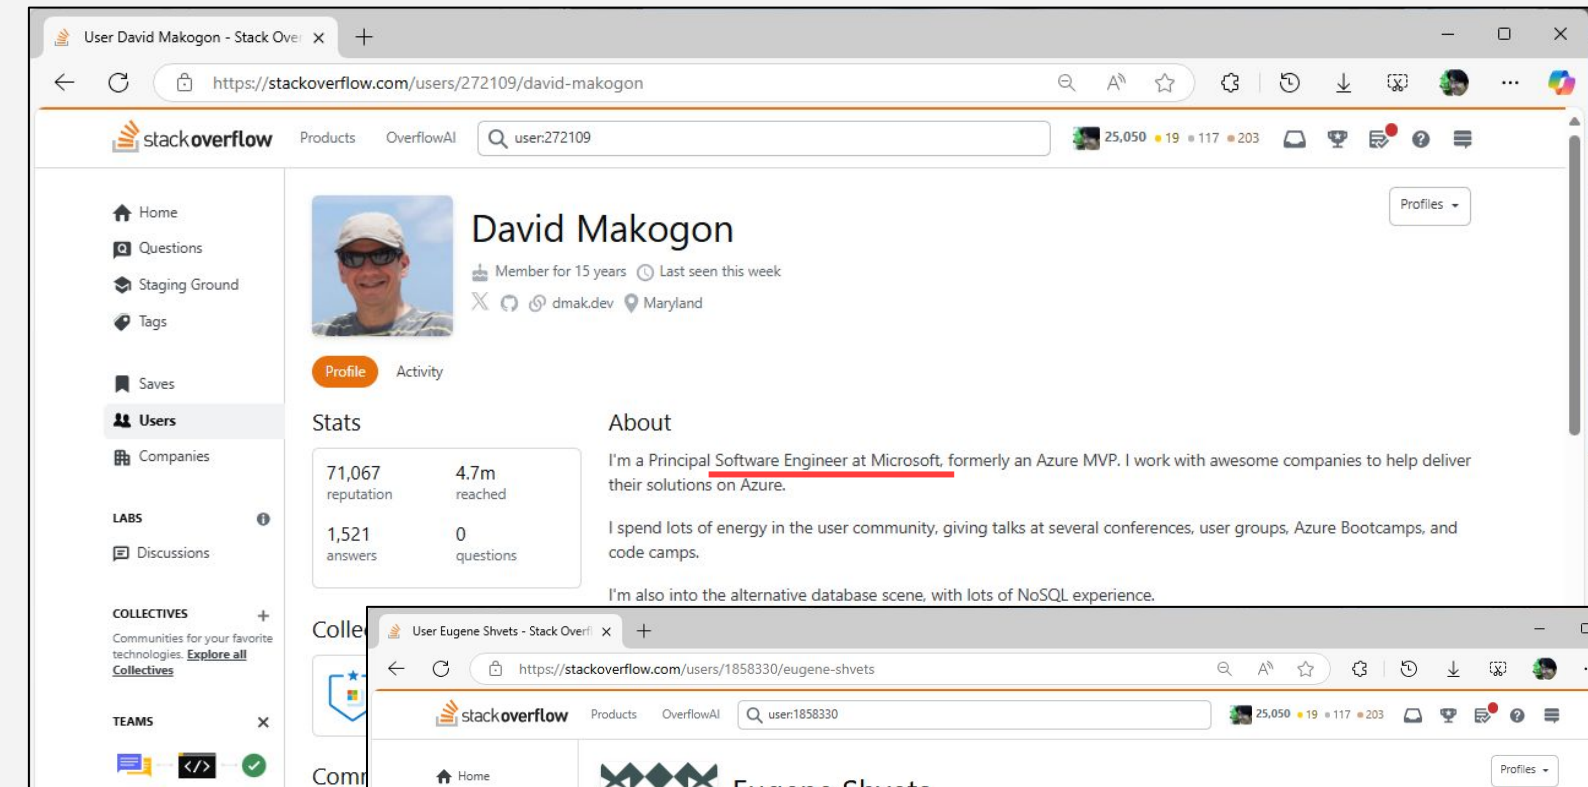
User David Makogon - Stack Over ×

https://stackoverflow.com/users/272109/david-makogon

stackoverflow Products OverflowAI user:272109 25,050 •19 •117 •203

Home
Questions
Staging Ground
Tags
Saves
Users
Companies
LABS
Discussions
COLLECTIVES
Communities for your favorite technologies. Explore all Collectives
TEAMS

David Makogon
Member for 15 years Last seen this week
dmak.dev Maryland

Profiles

Profile Activity

Stats

| 71,067 reputation | 4.7m reached |
|---|---|
| 1,521 answers | 0 questions |

About

I'm a Principal Software Engineer at Microsoft, formerly an Azure MVP. I work with awesome companies to help deliver their solutions on Azure.

I spend lots of energy in the user community, giving talks at several conferences, user groups, Azure Bootcamps, and code camps.

I'm also into the alternative database scene, with lots of NoSQL experience.

Colle

Comr

User Eugene Shvets - Stack Overfl ×

https://stackoverflow.com/users/1858330/eugene-shvets

stackoverflow Products OverflowAI user:1858330 25,050 •19 •117 •203

Home

Profiles